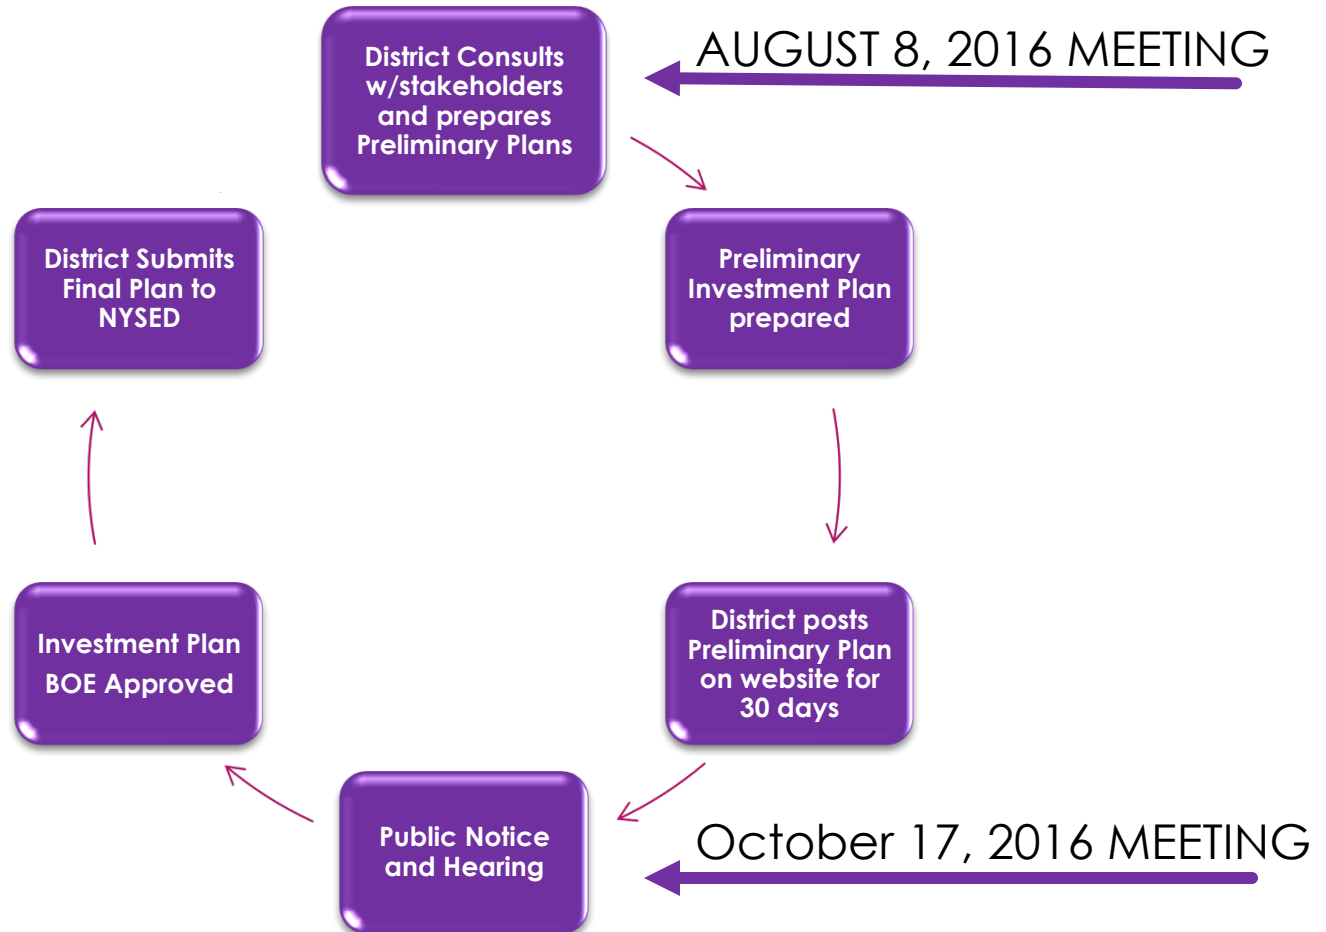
District Consults w/stakeholders and prepares Preliminary Plans

AUGUST 8, 2016 MEETING

Preliminary Investment Plan prepared

District posts Preliminary Plan on website for 30 days

Public Notice and Hearing

October 17, 2016 MEETING

Investment Plan BOE Approved

District Submits Final Plan to NYSED